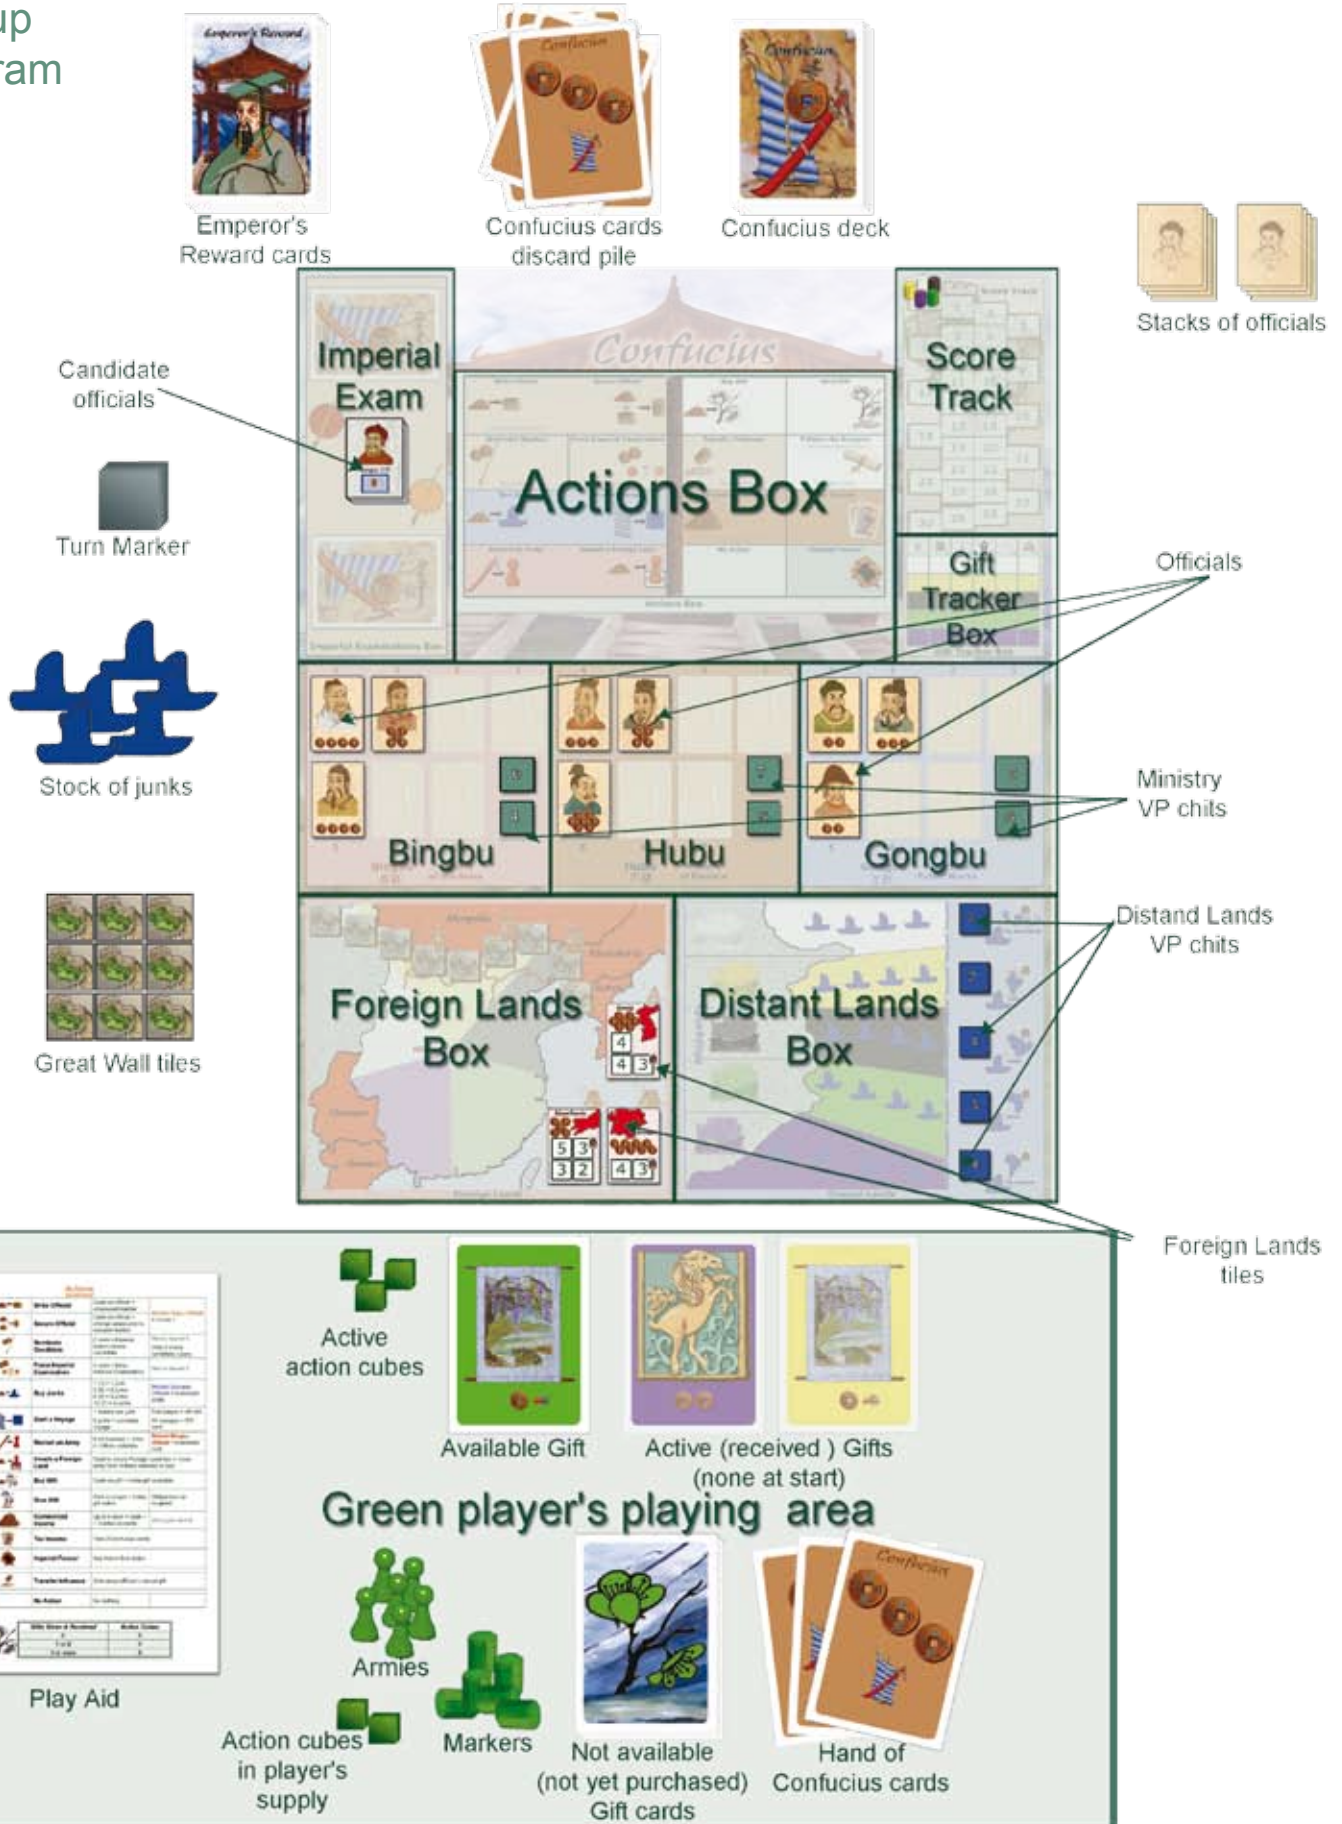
up
ram

Emperor's Reward

Emperor's Reward cards

Confucius

Confucius cards discard pile

Confucius

Confucius deck

Stacks of officials

Candidate officials

Turn Marker

Stock of junks

Great Wall tiles

Confucius

Imperial Exam

Actions Box

Score Track

Gift Tracker Box

Officials

Bingbu

Hubu

Gongbu

Ministry VP chits

Foreign Lands Box

4
4 3

5 3
3 2

4 3

Distant Lands Box

Distand Lands VP chits

Foreign Lands tiles

Play Aid

Active action cubes

Available Gift

Active (received ) Gifts (none at start)

Green player's playing area

Armies

Markers

Action cubes in player's supply

Not available (not yet purchased) Gift cards

Confucius

Hand of Confucius cards